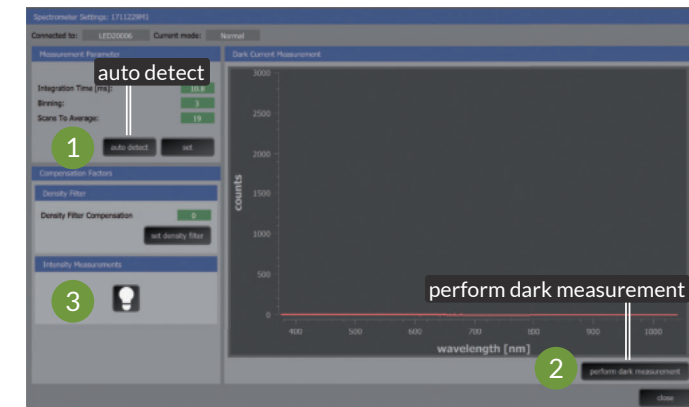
Spectrometer Settings: 1711229M1

Connected to: LED20006 Current mode: Normal

Measurement Parameter

auto detect

Integration Time [ms]: 10.8

Binning: 3

Scans To Average: 19

1

auto detect

set

Compensation Factors

Density Filter

Density Filter Compensation 0

set density filter

Intensity Measurements

3

Dark Current Measurement

3000
2500
2000
1500
1000
500
0

counts

400 500 600 700 800 900 1000

wavelength [nm]

perform dark measurement

2

perform dark measurement

close